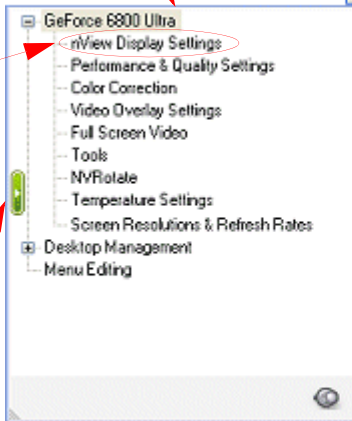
GeForce 6800 Ultra
nView Display Settings
Performance & Quality Settings
Color Correction
Video Overlay Settings
Full Screen Video
Tools
NVRotate
Temperature Settings
Screen Resolutions & Refresh Rates
Desktop Management
Menu Editing